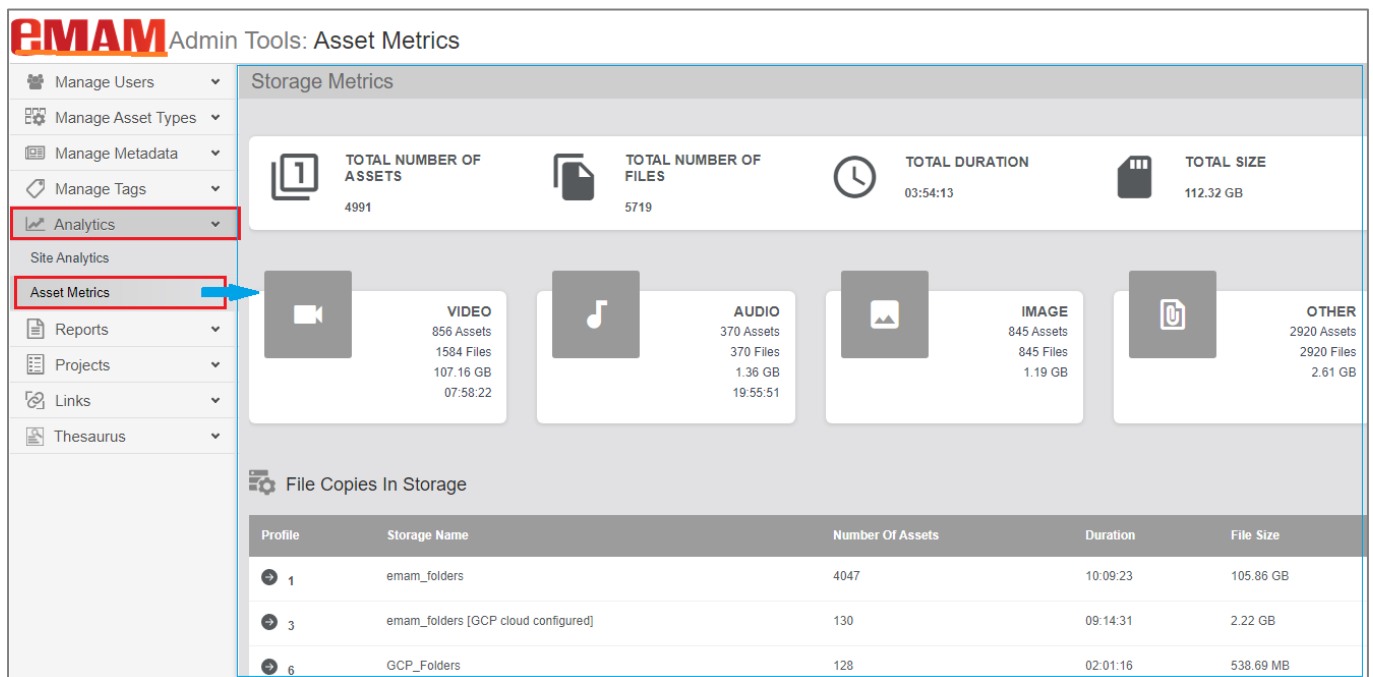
eMAM Admin Tools: Asset Metrics

Manage Users
Manage Asset Types
Manage Metadata
Manage Tags
Analytics
Site Analytics
Asset Metrics
Reports
Projects
Links
Thesaurus

Storage Metrics

TOTAL NUMBER OF ASSETS
4991

TOTAL NUMBER OF FILES
5719

TOTAL DURATION
03:54:13

TOTAL SIZE
112.32 GB

VIDEO
856 Assets
1584 Files
107.16 GB
07:58:22

AUDIO
370 Assets
370 Files
1.36 GB
19:55:51

IMAGE
845 Assets
845 Files
1.19 GB

OTHER
2920 Assets
2920 Files
2.61 GB

File Copies In Storage

| Profile | Storage Name | Number Of Assets | Duration | File Size |
|---|---|---|---|---|
| 1 | emam_folders | 4047 | 10:09:23 | 105.86 GB |
| 3 | emam_folders [GCP cloud configured] | 130 | 09:14:31 | 2.22 GB |
| 6 | GCP_Folders | 128 | 02:01:16 | 538.69 MB |